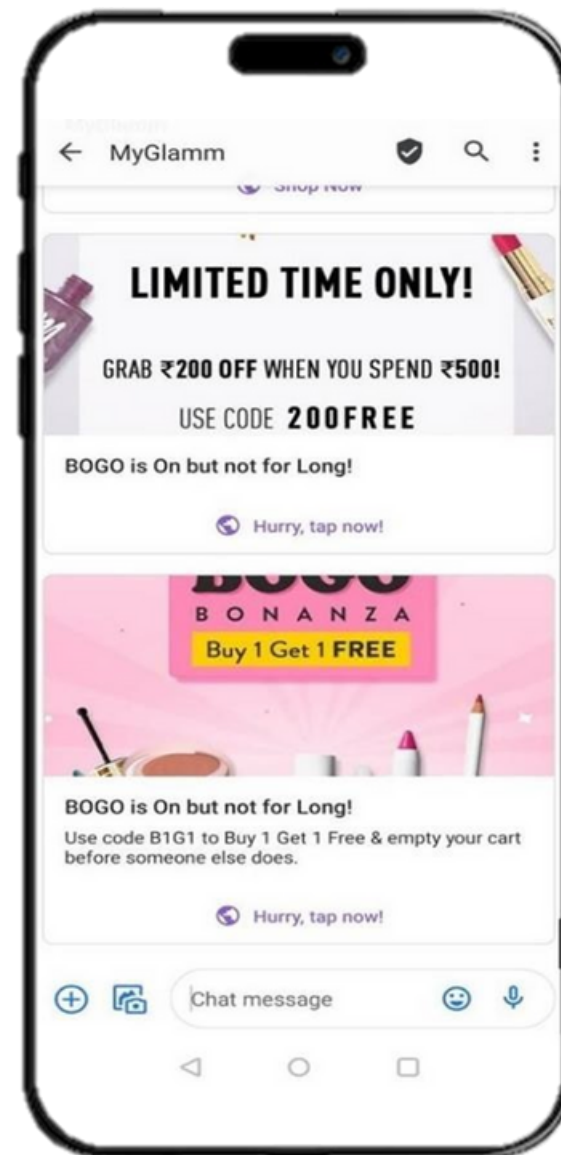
MyGlamm

Shop Now

LIMITED TIME ONLY!

GRAB ₹200 OFF WHEN YOU SPEND ₹500!

USE CODE 200FREE

BOGO is On but not for Long!

Hurry, tap now!

BOGO

BONANZA

Buy 1 Get 1 FREE

BOGO is On but not for Long!

Use code B1G1 to Buy 1 Get 1 Free & empty your cart before someone else does.

Hurry, tap now!

Chat message